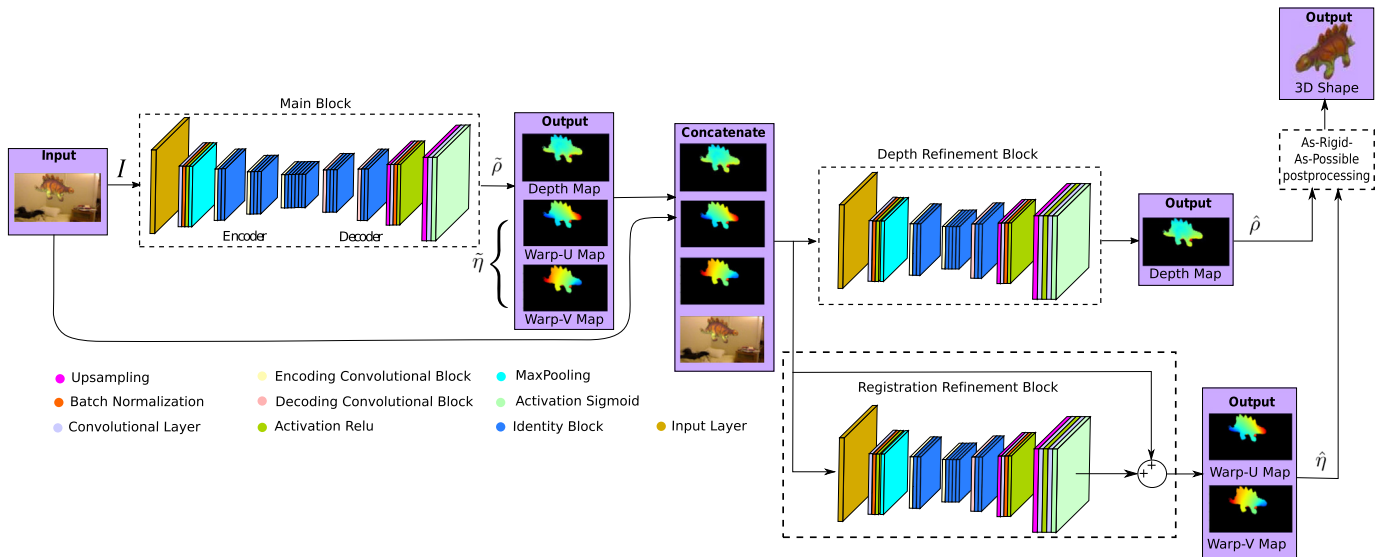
Output
3D Shape

Main Block

Input

$I$

Encoder

Decoder

Output

$\tilde{\rho}$

Depth Map

$\tilde{\eta}$

Warp-U Map

Warp-V Map

Concatenate

Depth Refinement Block

Output

Depth Map

$\hat{\rho}$

As-Rigid-As-Possible postprocessing

Registration Refinement Block

+

Output

Warp-U Map

Warp-V Map

$\hat{\eta}$

Upsampling
Batch Normalization
Convolutional Layer
Encoding Convolutional Block
Decoding Convolutional Block
Activation Relu
MaxPooling
Activation Sigmoid
Identity Block
Input Layer